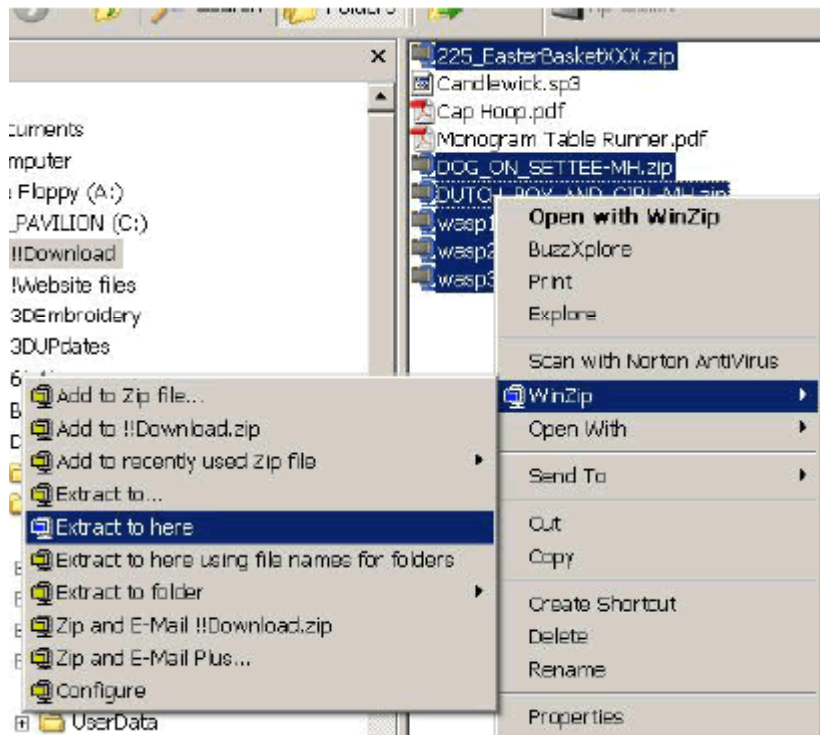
Search Folders

×

cuments
mputer
Floppy (A:)
_PAVILION (C:)
!!Download
!Website files
3DEmbroidery
3DUPdates
6
B
D

UserData

225_EasterBasketXXX.zip
Candlewick.sp3
Cap Hoop.pdf
Monogram Table Runner.pdf
DOG_ON_SETTEE-MH.zip
DUTCH_BOY_AND_GIRL-MH.zip
wasp1
wasp2
wasp3

Open with WinZip
BuzzXplore
Print
Explore
Scan with Norton AntiVirus
WinZip
Open With
Send To
Cut
Copy
Create Shortcut
Delete
Rename
Properties

Add to Zip file...
Add to !!Download.zip
Add to recently used Zip file
Extract to...
Extract to here
Extract to here using file names for folders
Extract to folder
Zip and E-Mail !!Download.zip
Zip and E-Mail Plus...
Configure